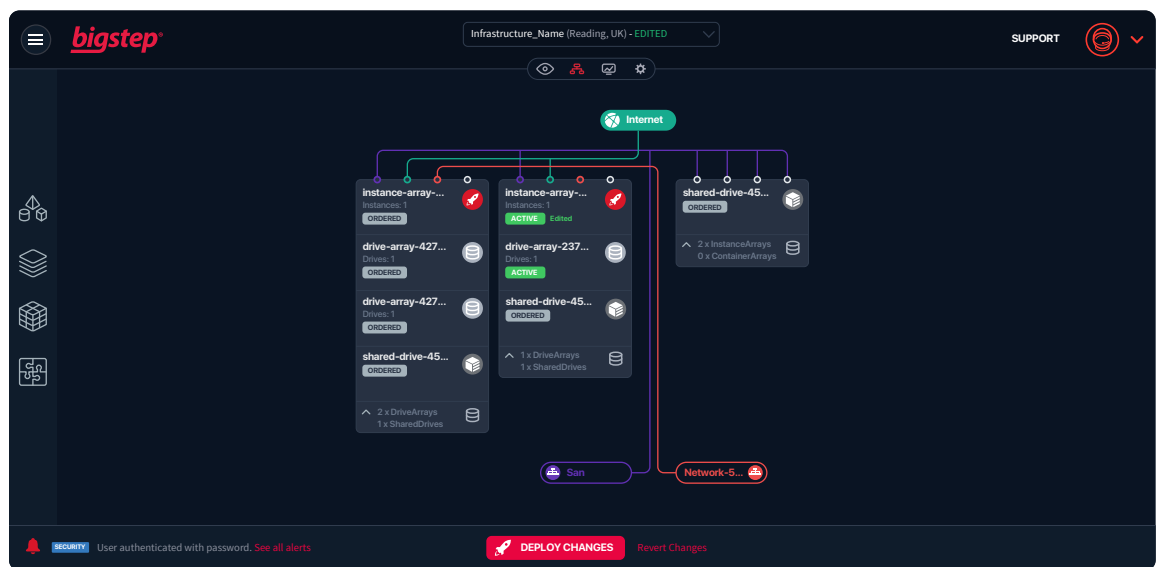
bigstep

Infrastructure_Name (Reading, UK) - EDITED

SUPPORT

Internet

instance-array-...
Instances: 1
ORDERED

drive-array-427...
Drives: 1
ORDERED

drive-array-427...
Drives: 1
ORDERED

shared-drive-45...
ORDERED

2 x DriveArrays
1 x SharedDrives

instance-array-...
Instances: 1
ACTIVE Edited

drive-array-237...
Drives: 1
ACTIVE

shared-drive-45...
ORDERED

1 x DriveArrays
1 x SharedDrives

shared-drive-45...
ORDERED

2 x InstanceArrays
0 x ContainerArrays

San

Network-5...

SECURITY User authenticated with password. See all alerts

DEPLOY CHANGES

Revert Changes